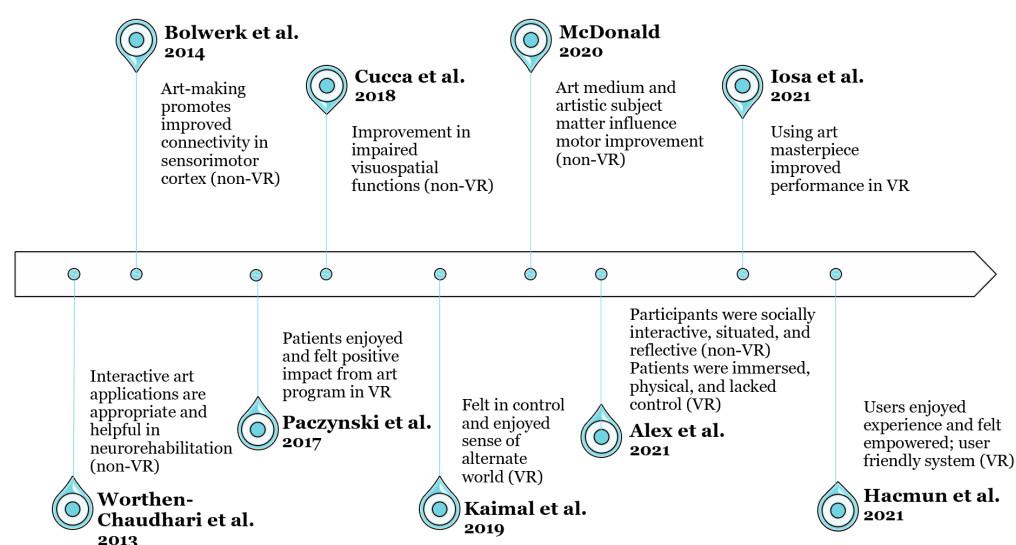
Bolwerk et al.
2014

Art-making promotes improved connectivity in sensorimotor cortex (non-VR)

Cucca et al.
2018

Improvement in impaired visuospatial functions (non-VR)

McDonald
2020

Art medium and artistic subject matter influence motor improvement (non-VR)

Iosa et al.
2021

Using art masterpiece improved performance in VR

Interactive art applications are appropriate and helpful in neurorehabilitation (non-VR)

Worthen-Chaudhari et al.
2013

Patients enjoyed and felt positive impact from art program in VR

Paczynski et al.
2017

Felt in control and enjoyed sense of alternate world (VR)

Kaimal et al.
2019

Participants were socially interactive, situated, and reflective (non-VR)
Patients were immersed, physical, and lacked control (VR)

Alex et al.
2021

Users enjoyed experience and felt empowered; user friendly system (VR)

Hacmun et al.
2021